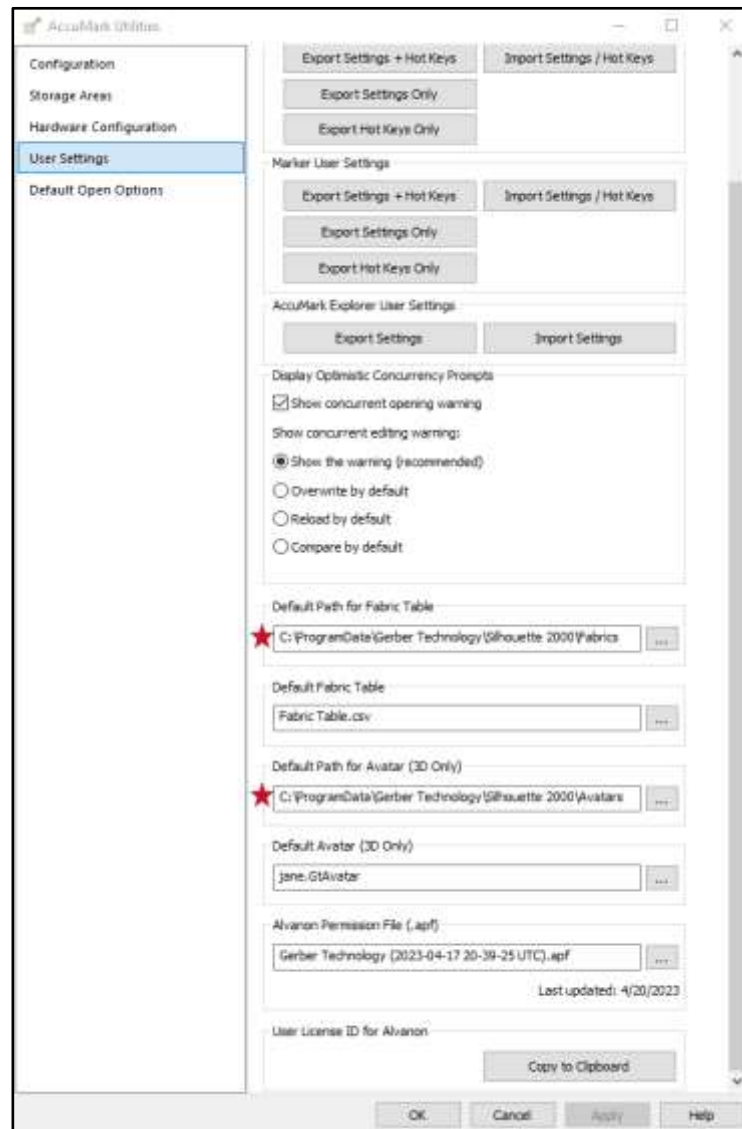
AccuMark Utilities

Configuration
Storage Areas
Hardware Configuration
User Settings
Default Open Options

Export Settings + Hot Keys
Import Settings / Hot Keys
Export Settings Only
Export Hot Keys Only

Marker User Settings
Export Settings + Hot Keys
Import Settings / Hot Keys
Export Settings Only
Export Hot Keys Only

AccuMark Explorer User Settings
Export Settings
Import Settings

Display Optimistic Concurrency Prompts
Show concurrent opening warning
Show concurrent editing warning:
Show the warning (recommended)
Overwrite by default
Reload by default
Compare by default

Default Path for Fabric Table
C:\ProgramData\Gerber Technology\Silhouette 2000\Fabrics
...

Default Fabric Table
Fabric Table.csv
...

Default Path for Avatar (3D Only)
C:\ProgramData\Gerber Technology\Silhouette 2000\Avatars
...

Default Avatar (3D Only)
Jane.GtAvatar
...

Alvanon Permission File (.apf)
Gerber Technology (2023-04-17 20-39-25 UTC).apf
...
Last updated: 4/20/2023

User License ID for Alvanon
Copy to Clipboard

OK
Cancel
Apply
Help